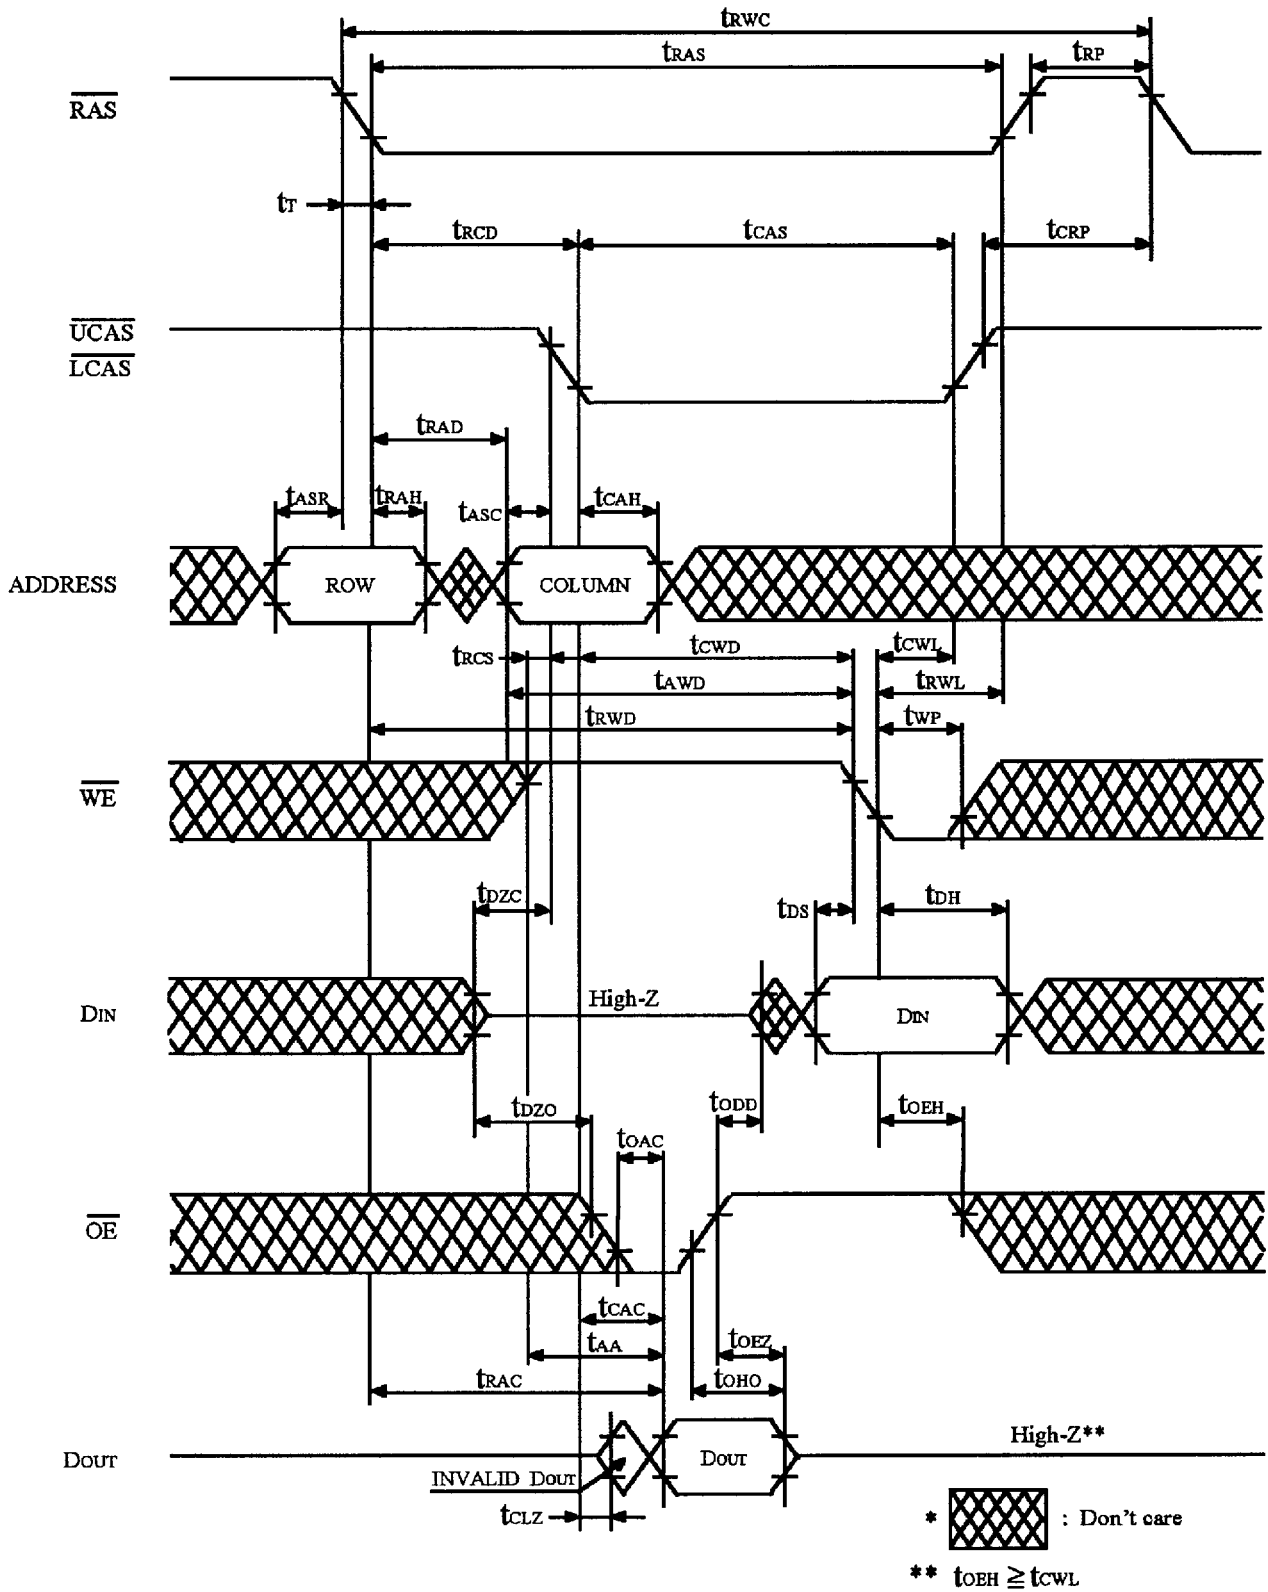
$t_{RWC}$

$t_{RAS}$

$t_{RP}$

$\overline{RAS}$

$t_T$

$t_{RCD}$

$t_{CAS}$

$t_{CRP}$

$\overline{UCAS}$
$\overline{LCAS}$

$t_{RAD}$

$t_{ASR}$ $t_{RAH}$ $t_{ASC}$ $t_{CAH}$

ADDRESS ROW COLUMN

$t_{RCS}$ $t_{CWD}$ $t_{CWL}$

$t_{AWD}$ $t_{RWL}$

$t_{RWD}$ $t_{WP}$

$\overline{WE}$

$t_{DZC}$ $t_{DS}$ $t_{DH}$

$D_{IN}$ High-Z $D_{IN}$

$t_{DZO}$ $t_{ODD}$ $t_{OEH}$

$t_{OAC}$

$\overline{OE}$

$t_{CAC}$

$t_{AA}$ $t_{OEZ}$

$t_{RAC}$ $t_{OHO}$

$D_{OUT}$ $D_{OUT}$ High-Z**

INVALID $D_{OUT}$

$t_{CLZ}$

* : Don't care

** $t_{OEH} \geq t_{CWL}$